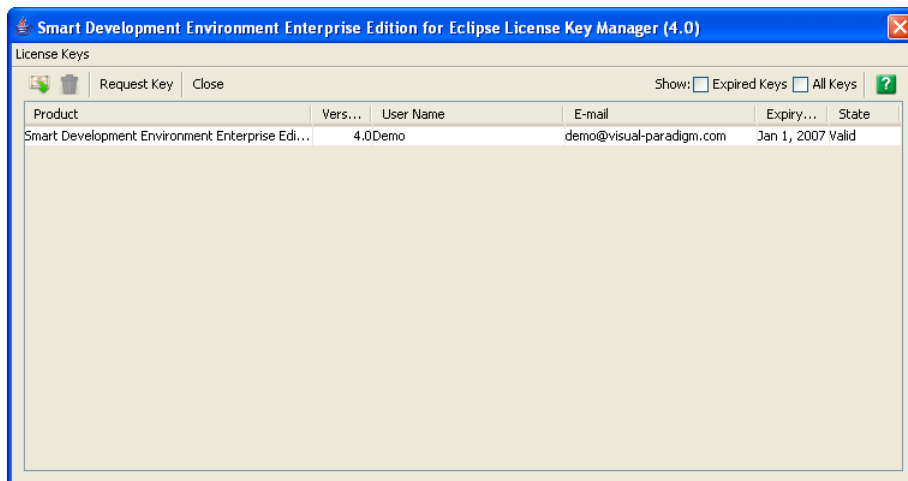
Smart Development Environment Enterprise Edition for Eclipse License Key Manager (4.0)

License Keys

Request Key Close

Show: Expired Keys All Keys

| Product | Vers... | User Name | E-mail | Expiry... | State |
|---|---|---|---|---|---|
| Smart Development Environment Enterprise Edi... | 4.0 | Demo | demo@visual-paradigm.com | Jan 1, 2007 | Valid |